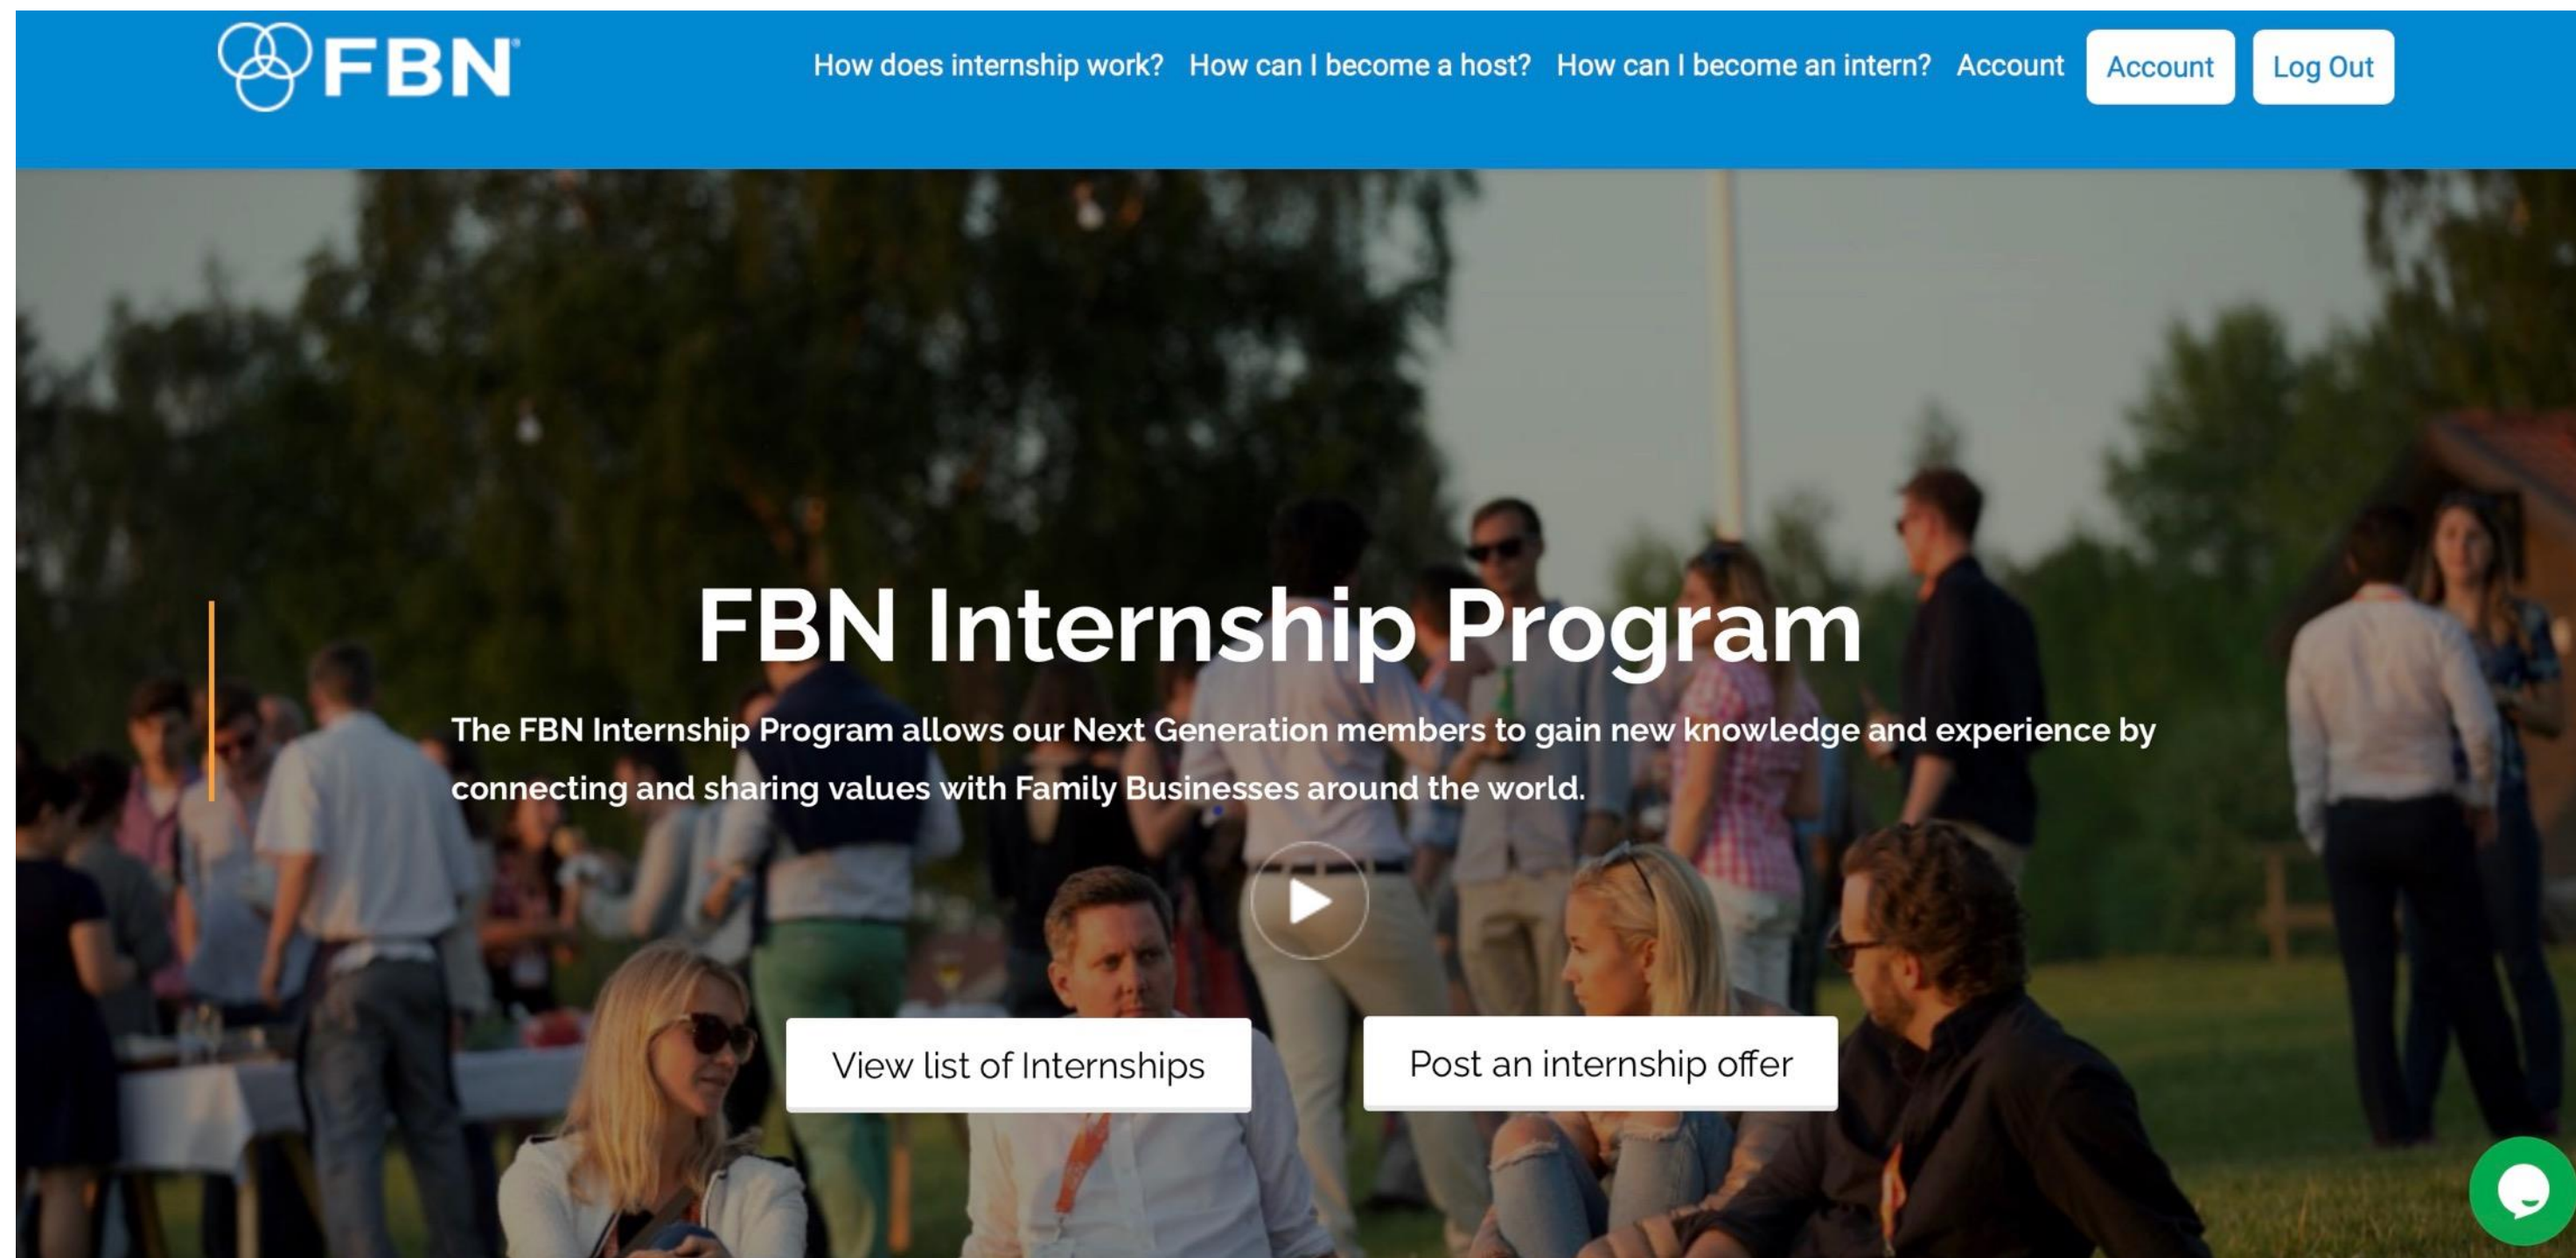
FBN

How does internship work? How can I become a host? How can I become an intern? Account Account Log Out

FBN Internship Program

The FBN Internship Program allows our Next Generation members to gain new knowledge and experience by connecting and sharing values with Family Businesses around the world.

View list of Internships

Post an internship offer